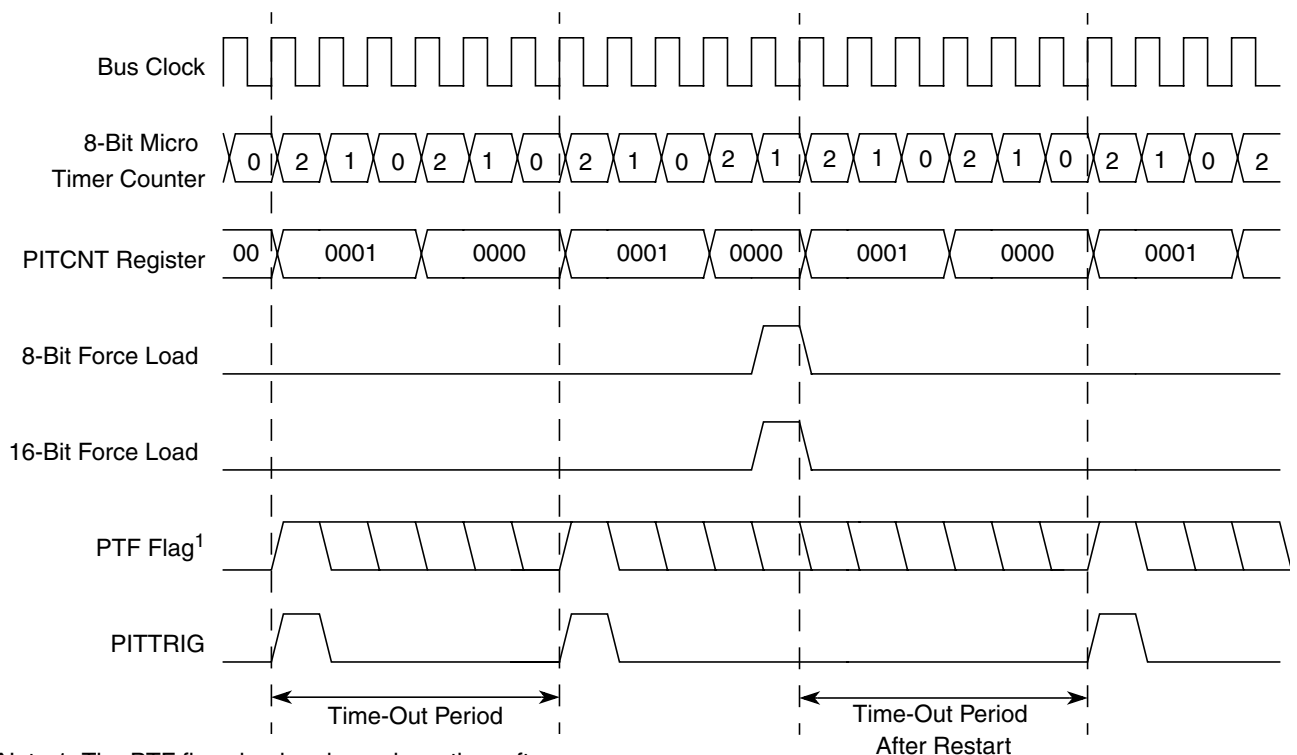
Bus Clock

8-Bit Micro Timer Counter

0 2 1 0 2 1 0 2 1 0 2 1 2 1 0 2 1 0 2 1 0 2

PITCNT Register

00 0001 0000 0001 0000 0001 0000 0001

8-Bit Force Load

16-Bit Force Load

PTF Flag$^1$

PITTRIG

Time-Out Period

Time-Out Period After Restart

Note: 1. The PTF flag clearing depends on the software